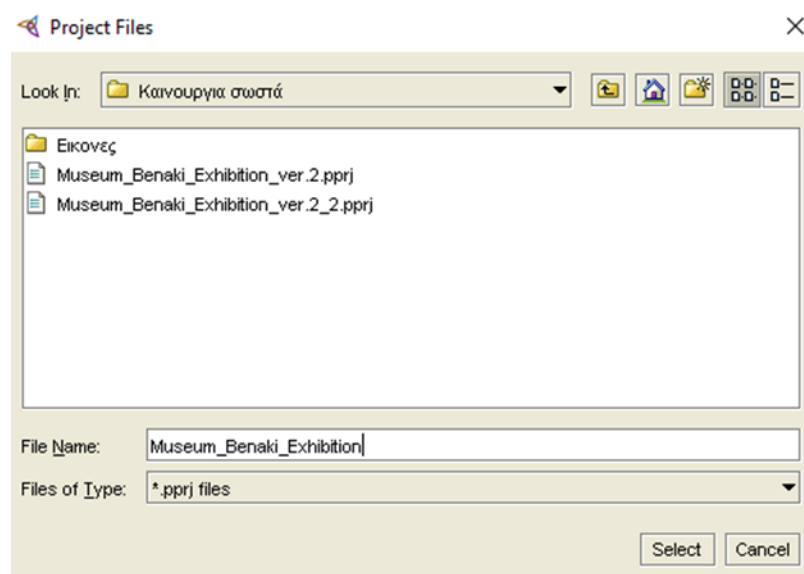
Project Files

Look In: Καινουργια σωστά

Εικονες
Museum_Benaki_Exhibition_ver.2.pprj
Museum_Benaki_Exhibition_ver.2_2.pprj

File Name: Museum_Benaki_Exhibition

Files of Type: *.pprj files

Select Cancel